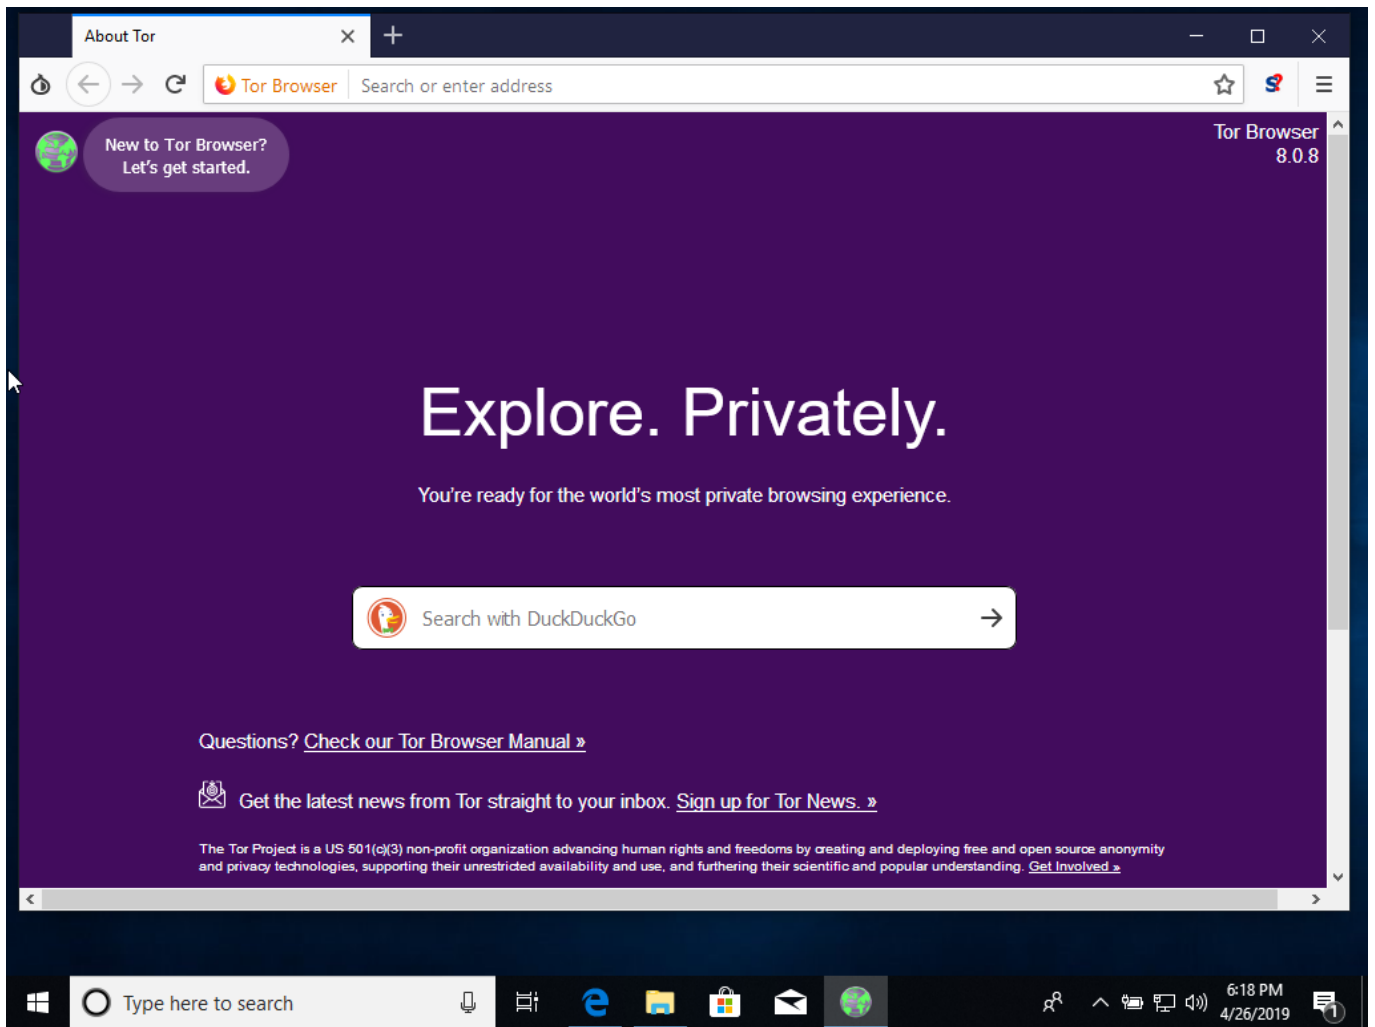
About Tor

Tor Browser

Search or enter address

New to Tor Browser?
Let's get started.

Tor Browser
8.0.8

Explore. Privately.

You're ready for the world's most private browsing experience.

Search with DuckDuckGo

Questions? Check our Tor Browser Manual »

Get the latest news from Tor straight to your inbox. Sign up for Tor News. »

The Tor Project is a US 501(c)(3) non-profit organization advancing human rights and freedoms by creating and deploying free and open source anonymity and privacy technologies, supporting their unrestricted availability and use, and furthering their scientific and popular understanding. Get Involved »

Type here to search

6:18 PM
4/26/2019

1